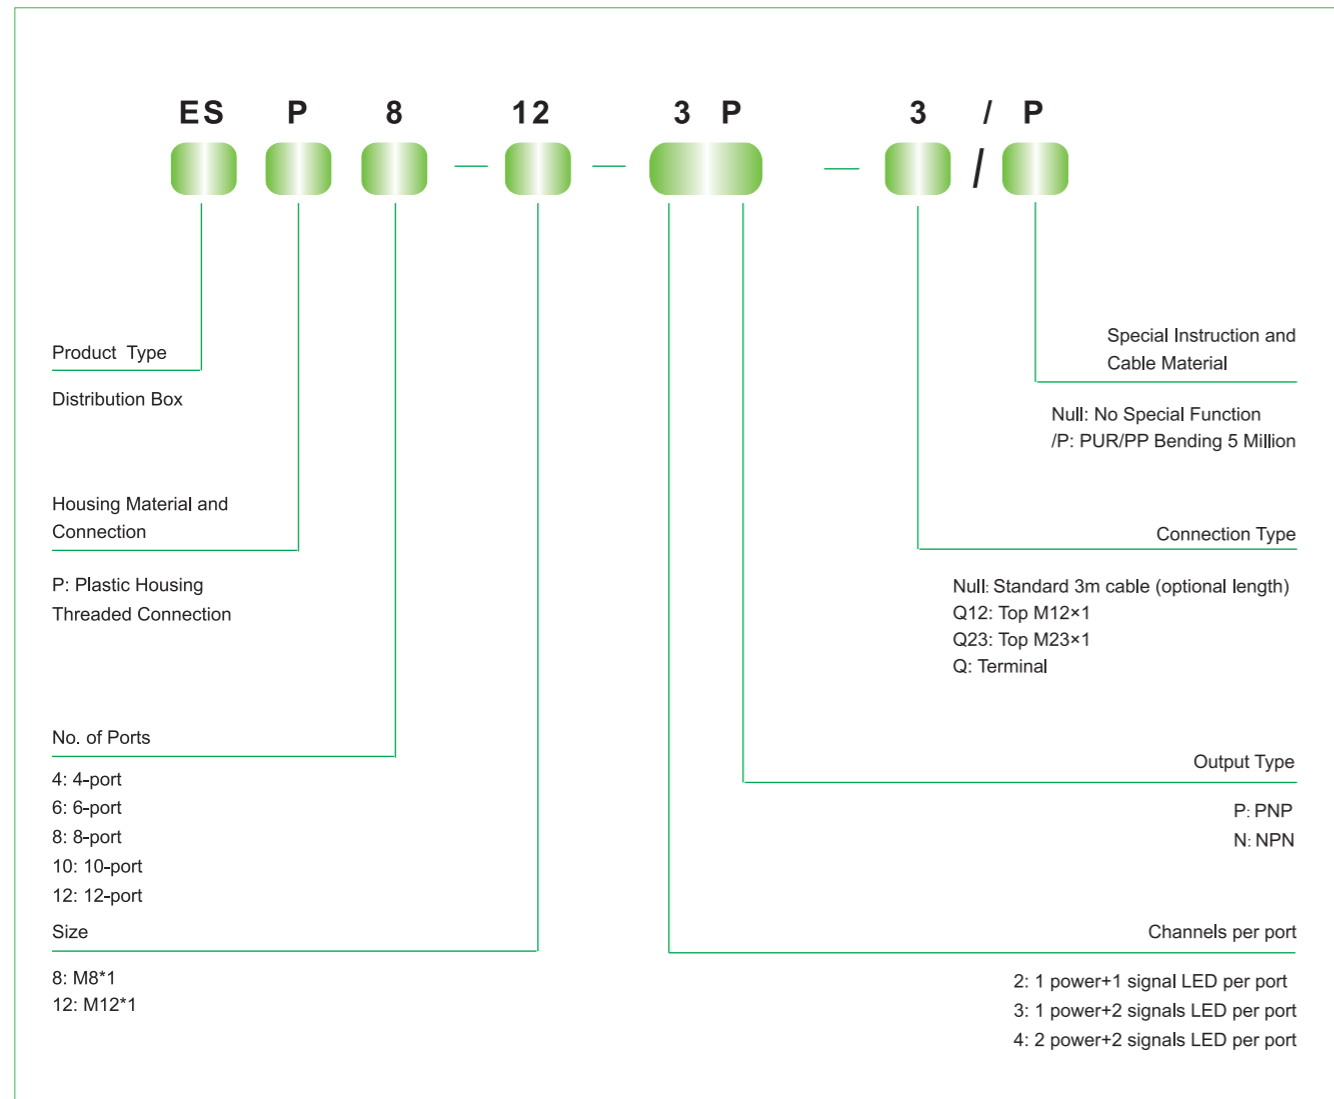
ES P 8 — 12 — 3 P — 3 / P

/

Product Type

Distribution Box

Housing Material and Connection

P: Plastic Housing
Threaded Connection

No. of Ports

4: 4-port
6: 6-port
8: 8-port
10: 10-port
12: 12-port

Size

8: M8*1
12: M12*1

Special Instruction and Cable Material

Null: No Special Function
/P: PUR/PP Bending 5 Million

Connection Type

Null: Standard 3m cable (optional length)
Q12: Top M12×1
Q23: Top M23×1
Q: Terminal

Output Type

P: PNP
N: NPN

Channels per port

2: 1 power+1 signal LED per port
3: 1 power+2 signals LED per port
4: 2 power+2 signals LED per port